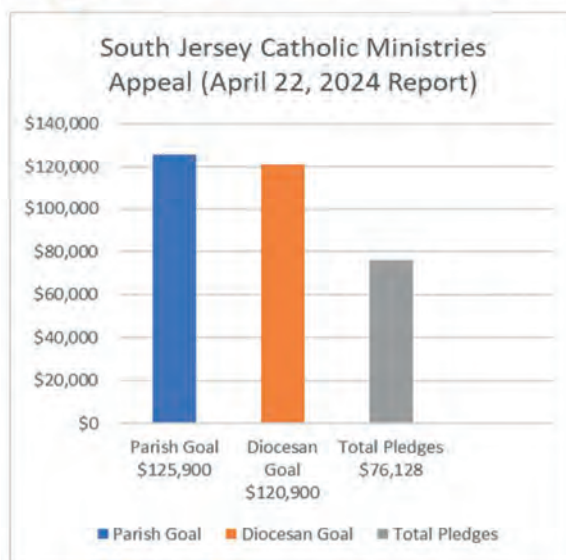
South Jersey Catholic Ministries Appeal (April 22, 2024 Report)

$140,000
$120,000
$100,000
$80,000
$60,000
$40,000
$20,000
$0

Parish Goal $125,900
Diocesan Goal $120,900
Total Pledges $76,128

Parish Goal
Diocesan Goal
Total Pledges